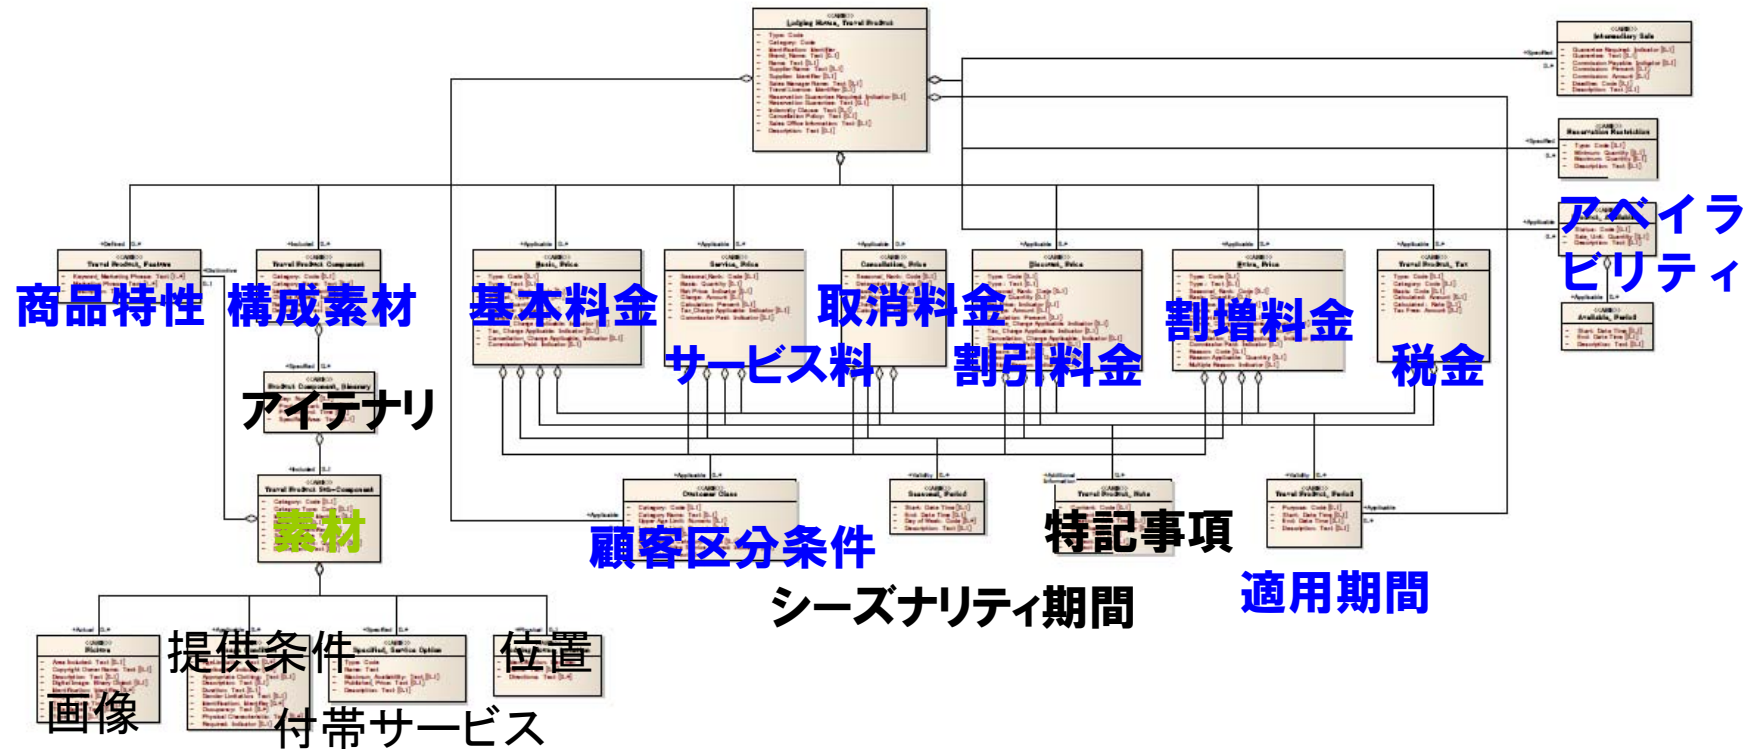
Lodging Notes_ Travel Product
Type. Code
Category. Code
Identification. Identifier
Name. Text
Supplier Name. Text
Supplier. Identifier
Sales Manager Name. Text
Travel License. Identifier
Reservation Guarantee Required. Indicator
Reservation Guarantee. Text
Indemnity Clause. Text
Cancellation Policy. Text
Sales Office Information. Text
Description. Text

Intermediary Sale

Reservation Restriction

アベイラビリティ

Available_ Period

商品特性
Travel Product_ Feature

構成素材
Travel Product_ Component

基本料金
Basic_ Price

サービス料
Service_ Price

取消料金
Cancellation_ Price

割引料金
Discount_ Price

割増料金
Extra_ Price

税金
Travel Product_ Tax

アイテナリ
Product Component_ Itinerary

素材
Travel Product_ Sub-Component

顧客区分条件
Customer Class

Seasonal_ Period

特記事項
Travel Product_ Note

Travel Product_ Period

シーズナリティ期間

適用期間

画像
Picture

提供条件

付帯サービス
Specified_ Service Option

位置